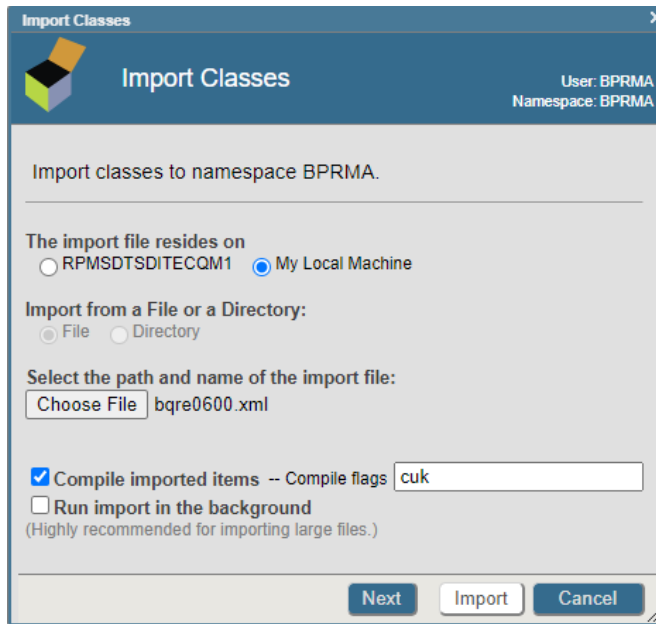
Import Classes

Import Classes

User: BPRMA
Namespace: BPRMA

Import classes to namespace BPRMA.

The import file resides on
RPMSDTSDITECQM1 My Local Machine

Import from a File or a Directory:
File Directory

Select the path and name of the import file:
Choose File bqre0600.xml

Compile imported items -- Compile flags cuk
Run import in the background
(Highly recommended for importing large files.)

Next Import Cancel